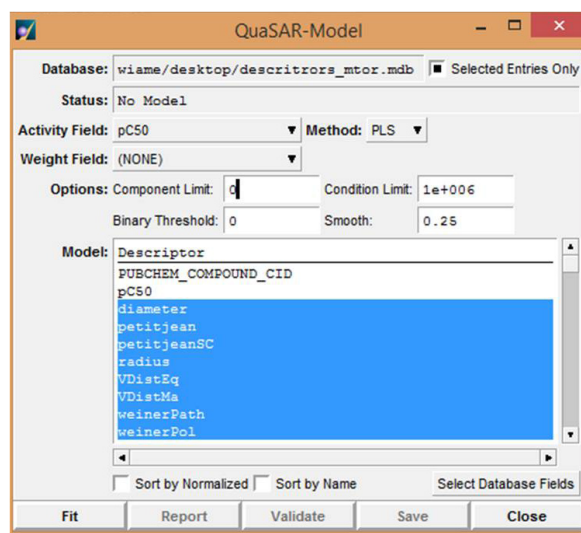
QuaSAR-Model

Database: wiame/desktop/descritrors_mtor.mdb
Selected Entries Only

Status: No Model

Activity Field: pC50
Method: PLS

Weight Field: (NONE)

Options: Component Limit: 0
Condition Limit: 1e+006
Binary Threshold: 0
Smooth: 0.25

Model: Descriptor
PUBCHEM_COMPOUND_CID
pC50
diameter
petitjean
petitjeanSC
radius
VDistEq
VDistMa
weinerPath
weinerPol

Sort by Normalized
Sort by Name
Select Database Fields

Fit
Report
Validate
Save
Close